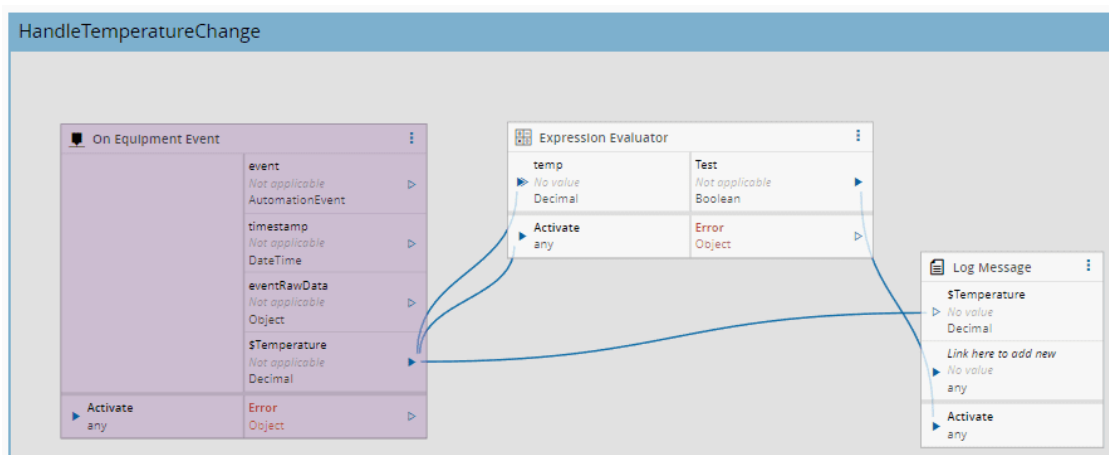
HandleTemperatureChange

On Equipment Event

event
Not applicable
AutomationEvent

timestamp
Not applicable
DateTime

eventRawData
Not applicable
Object

$Temperature
Not applicable
Decimal

Activate
any

Error
Object

Expression Evaluator

temp
No value
Decimal

Test
Not applicable
Boolean

Activate
any

Error
Object

Log Message

$Temperature
No value
Decimal

Link here to add new
No value
any

Activate
any